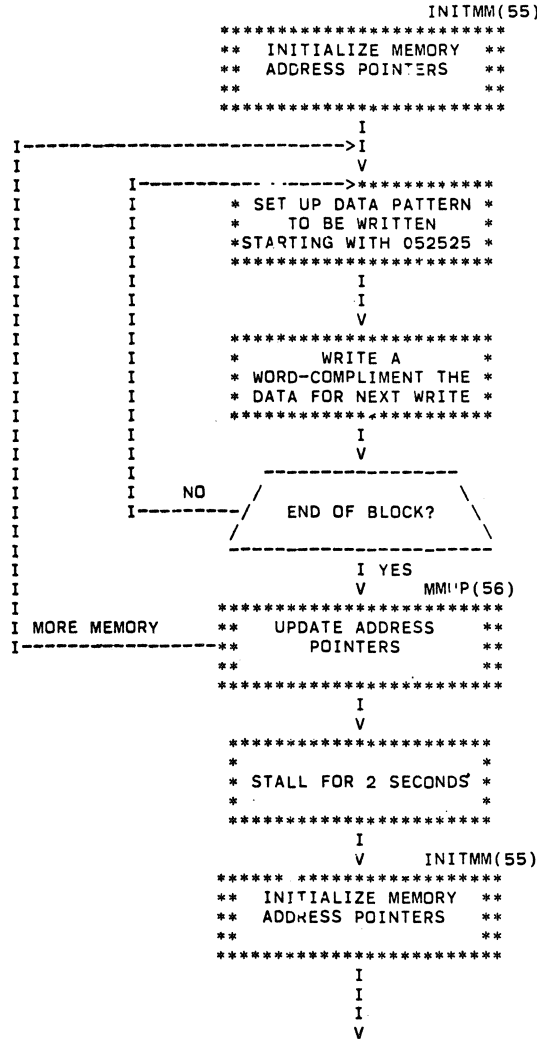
INITMM(55)

INITIALIZE MEMORY
ADDRESS POINTERS

SET UP DATA PATTERN
TO BE WRITTEN
STARTING WITH 052525

WRITE A
WORD-COMPLIMENT THE
DATA FOR NEXT WRITE

NO

END OF BLOCK?

YES

MMUP(56)

MORE MEMORY

UPDATE ADDRESS
POINTERS

STALL FOR 2 SECONDS

INITMM(55)

INITIALIZE MEMORY
ADDRESS POINTERS